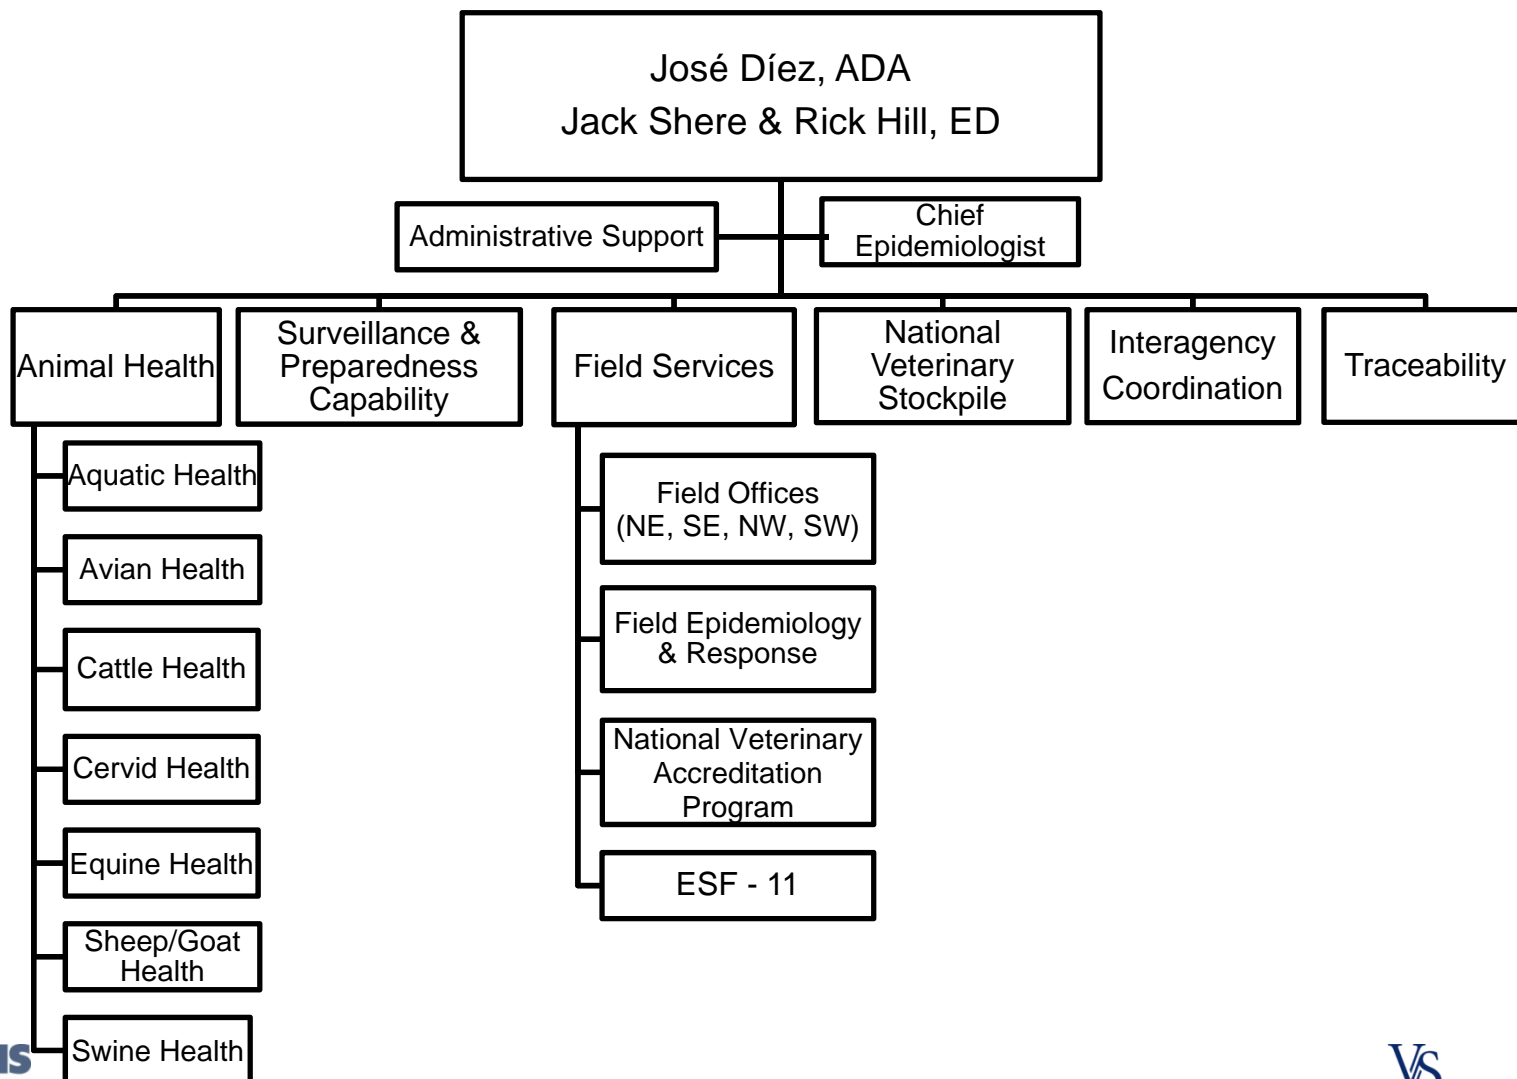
José Díez, ADA
Jack Shere & Rick Hill, ED

Administrative Support

Chief Epidemiologist

Animal Health

Surveillance & Preparedness Capability

Field Services

National Veterinary Stockpile

Interagency Coordination

Traceability

Aquatic Health

Avian Health

Cattle Health

Cervid Health

Equine Health

Sheep/Goat Health

Swine Health

Field Offices (NE, SE, NW, SW)

Field Epidemiology & Response

National Veterinary Accreditation Program

ESF - 11

IS

VS